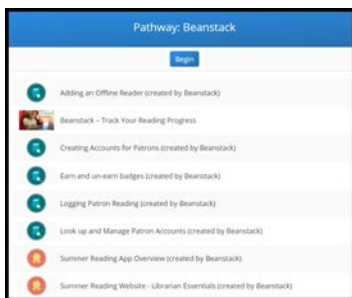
Pathway: Beanstack

Begin

Adding an Offline Reader (created by Beanstack)

Beanstack - Track Your Reading Progress

Creating Accounts for Patrons (created by Beanstack)

Earn and un-earn badges (created by Beanstack)

Logging Patron Reading (created by Beanstack)

Look up and Manage Patron Accounts (created by Beanstack)

Summer Reading App Overview (created by Beanstack)

Summer Reading Website - Librarian Essentials (created by Beanstack)